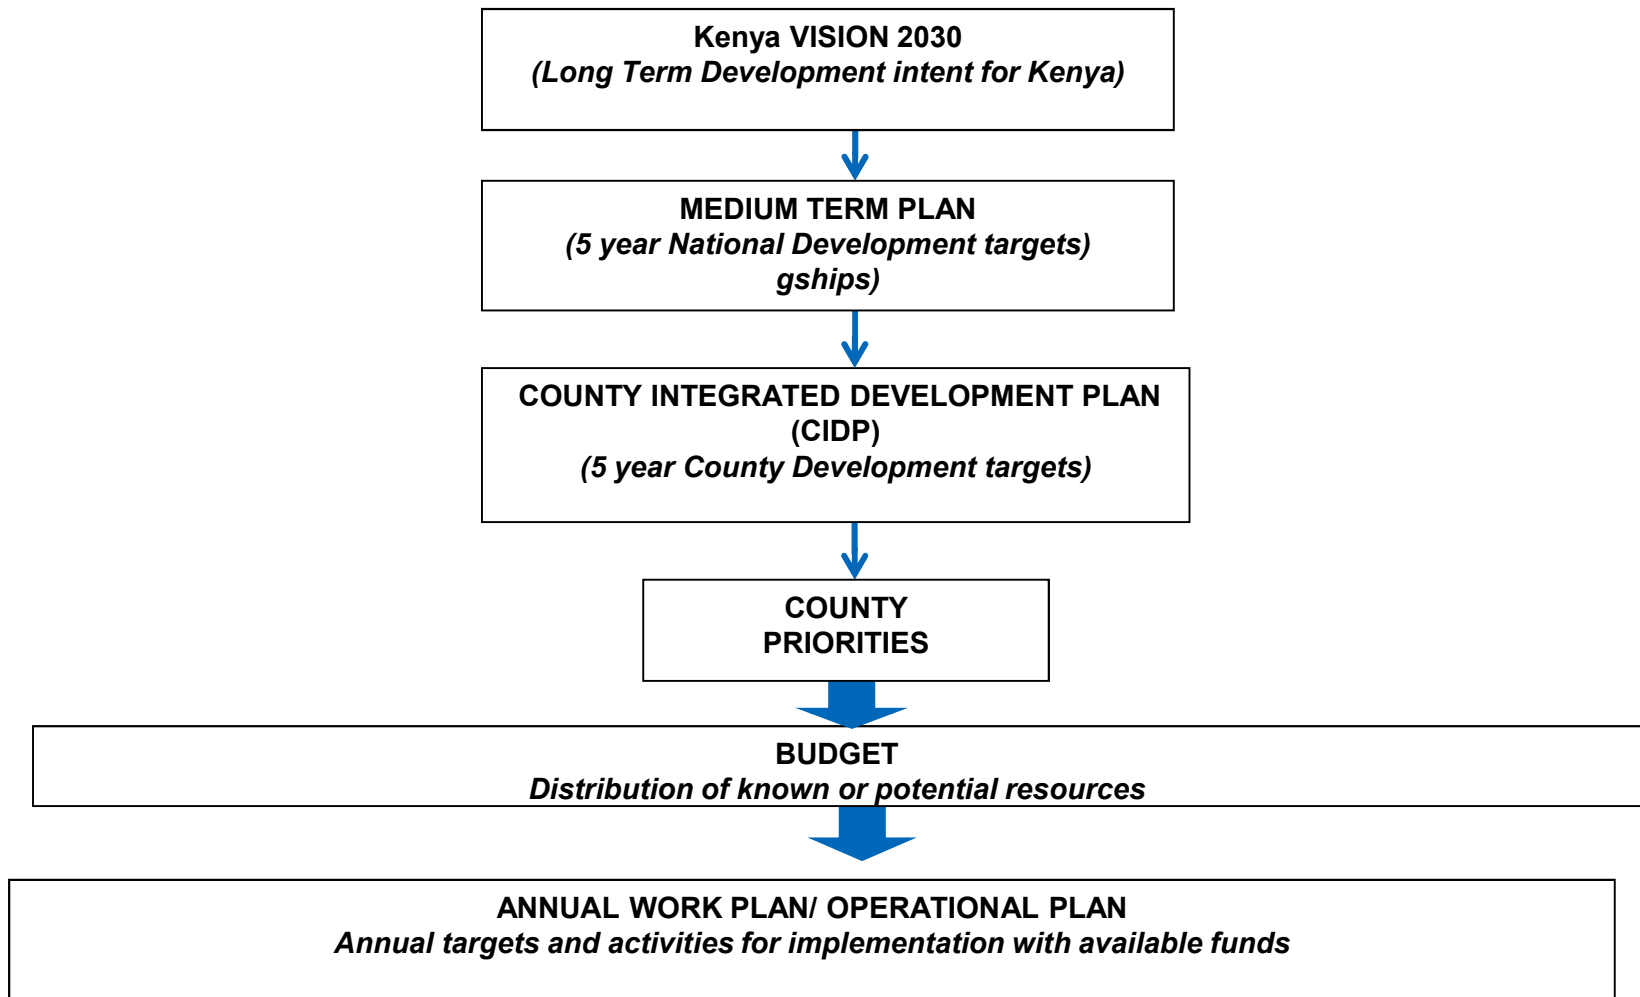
Kenya VISION 2030
(Long Term Development intent for Kenya)

MEDIUM TERM PLAN
(5 year National Development targets)
gships)

COUNTY INTEGRATED DEVELOPMENT PLAN
(CIDP)
(5 year County Development targets)

COUNTY
PRIORITIES

BUDGET
Distribution of known or potential resources

ANNUAL WORK PLAN/ OPERATIONAL PLAN
Annual targets and activities for implementation with available funds